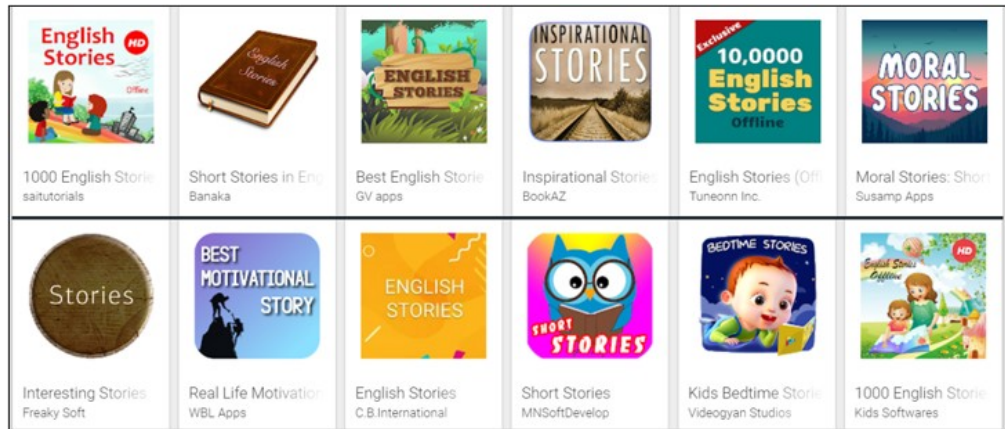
English Stories HD Offline

1000 English Storie
saitutorials

English Stories

Short Stories in Eng
Banaka

ENGLISH STORIES

Best English Storie
GV apps

INSPIRATIONAL STORIES

Inspirational Stories
BookAZ

Exclusive 10,0000 English Stories Offline

English Stories (Off
Tuneonn Inc.

MORAL STORIES

Moral Stories: Short
Susamp Apps

Stories

Interesting Stories
Freaky Soft

BEST MOTIVATIONAL STORY

Real Life Motivation
WBL Apps

ENGLISH STORIES

English Stories
C.B.International

SHORT STORIES

Short Stories
MNSoftDevelop

BEDTIME STORIES

Kids Bedtime Storie
Videogyan Studios

English Stories Offline HD

1000 English Storie
Kids Softwares